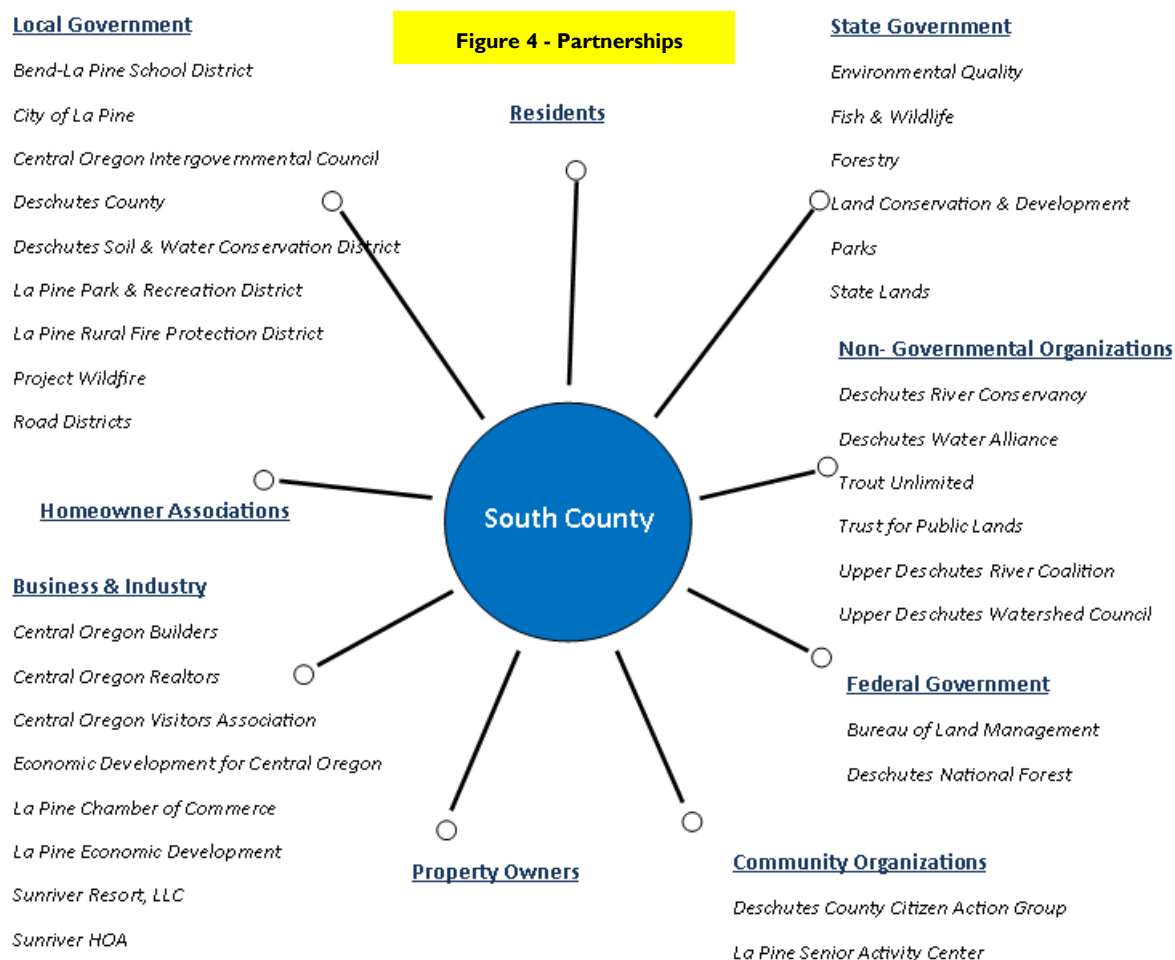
Figure 4 - Partnerships

Local Government

Bend-La Pine School District

City of La Pine

Central Oregon Intergovernmental Council

Deschutes County

Deschutes Soil & Water Conservation District

La Pine Park & Recreation District

La Pine Rural Fire Protection District

Project Wildfire

Road Districts

Residents

State Government

Environmental Quality

Fish & Wildlife

Forestry

Land Conservation & Development

Parks

State Lands

Non- Governmental Organizations

Deschutes River Conservancy

Deschutes Water Alliance

Trout Unlimited

Trust for Public Lands

Upper Deschutes River Coalition

Upper Deschutes Watershed Council

South County

Homeowner Associations

Business & Industry

Central Oregon Builders

Central Oregon Realtors

Central Oregon Visitors Association

Economic Development for Central Oregon

La Pine Chamber of Commerce

La Pine Economic Development

Sunriver Resort, LLC

Sunriver HOA

Federal Government

Bureau of Land Management

Deschutes National Forest

Property Owners

Community Organizations

Deschutes County Citizen Action Group

La Pine Senior Activity Center